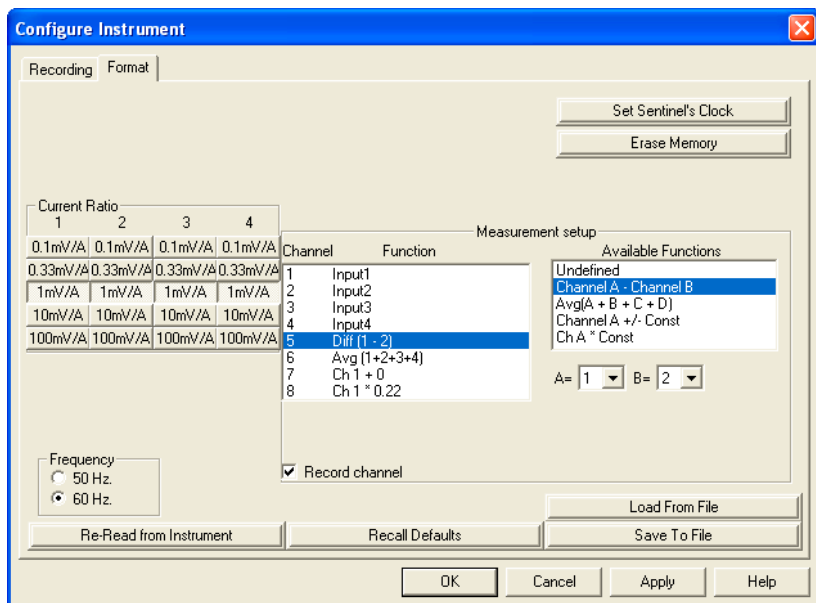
Configure Instrument

Recording | Format

Set Sentinel's Clock
Erase Memory

Current Ratio

| 1 | 2 | 3 | 4 |
|---|---|---|---|
| 0.1mV/A | 0.1mV/A | 0.1mV/A | 0.1mV/A |
| 0.33mV/A | 0.33mV/A | 0.33mV/A | 0.33mV/A |
| 1mV/A | 1mV/A | 1mV/A | 1mV/A |
| 10mV/A | 10mV/A | 10mV/A | 10mV/A |
| 100mV/A | 100mV/A | 100mV/A | 100mV/A |

Measurement setup

| Channel | Function |
|---|---|
| 1 | Input1 |
| 2 | Input2 |
| 3 | Input3 |
| 4 | Input4 |
| 5 | Diff (1 - 2) |
| 6 | Avg (1+2+3+4) |
| 7 | Ch 1 + 0 |
| 8 | Ch 1 * 0.22 |

Available Functions
Undefined
Channel A - Channel B
Avg(A + B + C + D)
Channel A +/- Const
Ch A * Const

A= 1 B= 2

Record channel

Frequency
50 Hz.
60 Hz.

Load From File
Re-Read from Instrument
Recall Defaults
Save To File

OK
Cancel
Apply
Help